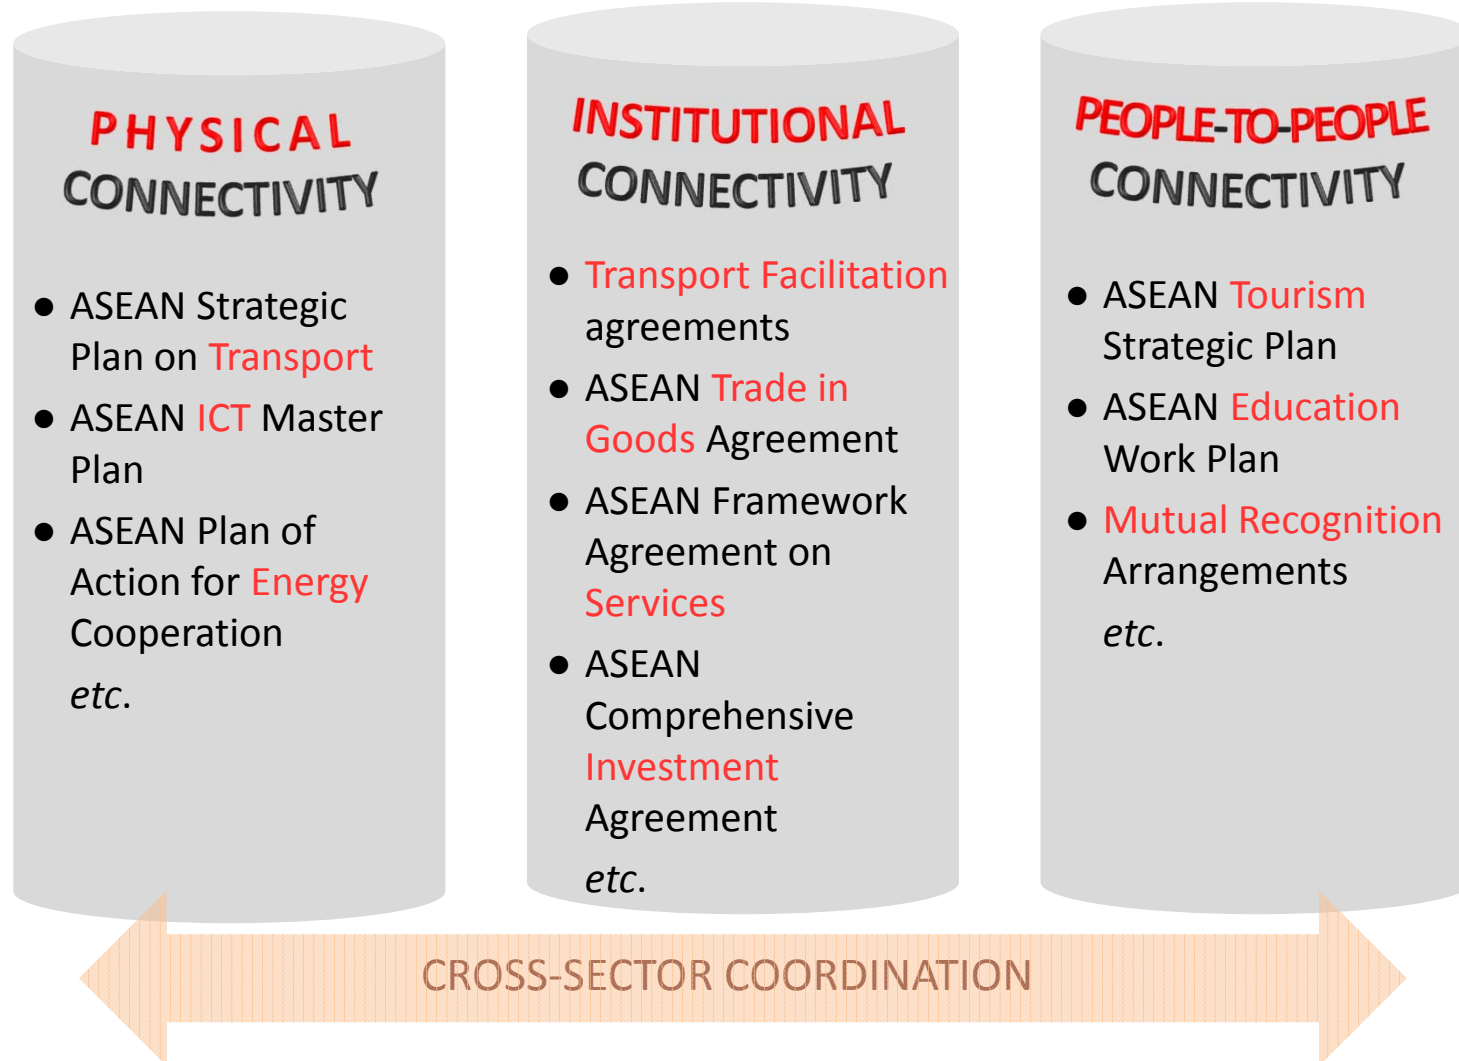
PHYSICAL CONNECTIVITY

- ASEAN Strategic Plan on Transport
- ASEAN ICT Master Plan
- ASEAN Plan of Action for Energy Cooperation

etc.

INSTITUTIONAL CONNECTIVITY

- Transport Facilitation agreements
- ASEAN Trade in Goods Agreement
- ASEAN Framework Agreement on Services
- ASEAN Comprehensive Investment Agreement

etc.

PEOPLE-TO-PEOPLE CONNECTIVITY

- ASEAN Tourism Strategic Plan
- ASEAN Education Work Plan
- Mutual Recognition Arrangements

etc.

CROSS-SECTOR COORDINATION